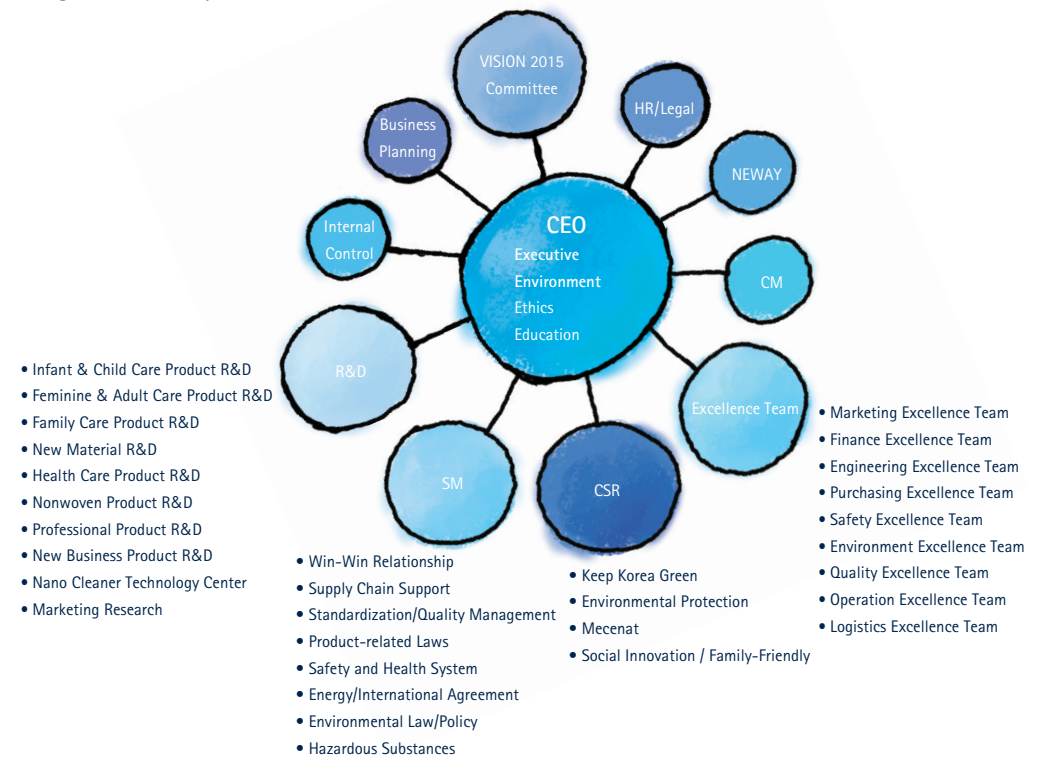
VISION 2015 Committee

HR/Legal

Business Planning

NEWAY

Internal Control

CEO
Executive
Environment
Ethics
Education

CM

R&D

Excellence Team

SM

CSR

• Infant & Child Care Product R&D
• Feminine & Adult Care Product R&D
• Family Care Product R&D
• New Material R&D
• Health Care Product R&D
• Nonwoven Product R&D
• Professional Product R&D
• New Business Product R&D
• Nano Cleaner Technology Center
• Marketing Research

• Win-Win Relationship
• Supply Chain Support
• Standardization/Quality Management
• Product-related Laws
• Safety and Health System
• Energy/International Agreement
• Environmental Law/Policy
• Hazardous Substances

• Keep Korea Green
• Environmental Protection
• Mecenat
• Social Innovation / Family-Friendly

• Marketing Excellence Team
• Finance Excellence Team
• Engineering Excellence Team
• Purchasing Excellence Team
• Safety Excellence Team
• Environment Excellence Team
• Quality Excellence Team
• Operation Excellence Team
• Logistics Excellence Team